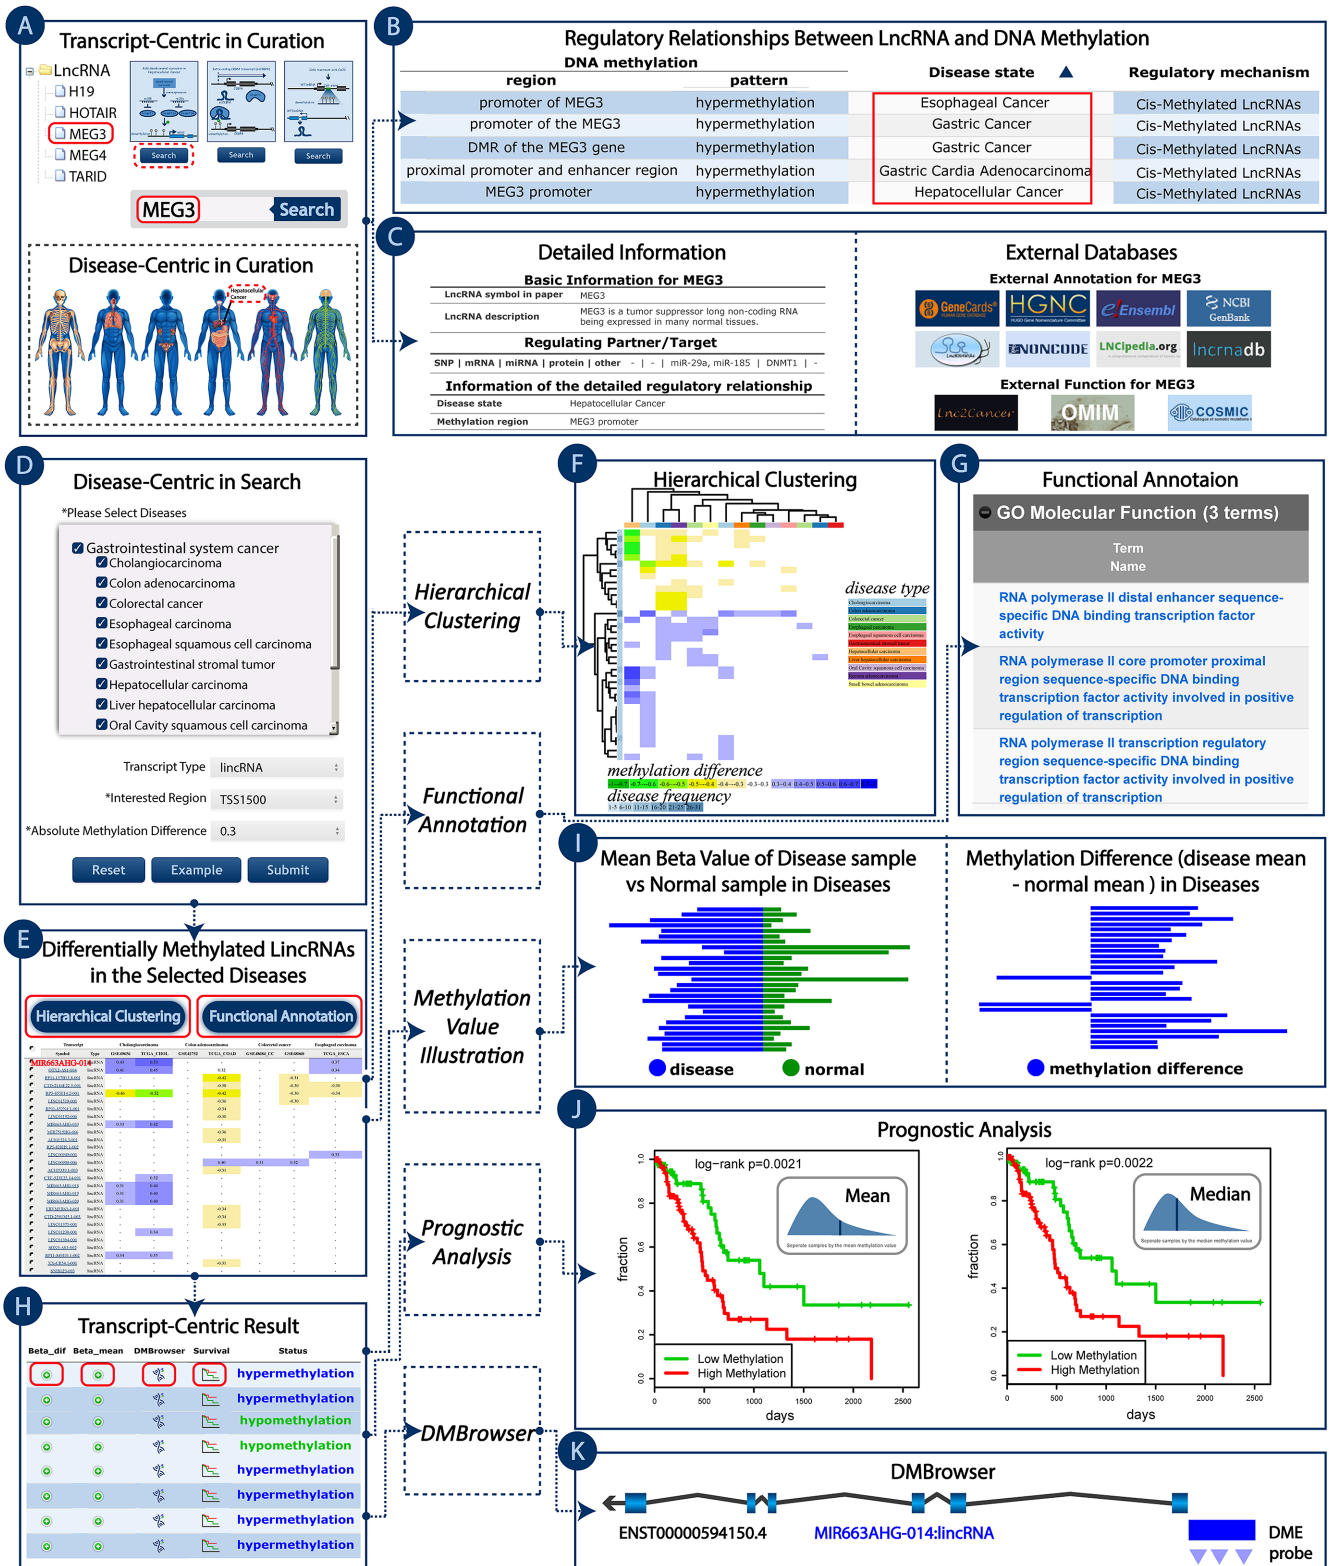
A
Transcript-Centric in Curation
LncRNA
H19
HOTAIR
MEG3
MEG4
TARID
Search
Search
Search
MEG3
Search
Disease-Centric in Curation
Hepatocellular Cancer

B
Regulatory Relationships Between LncRNA and DNA Methylation

| DNA methylation region | pattern | Disease state | Regulatory mechanism |
|---|---|---|---|
| promoter of MEG3 | hypermethylation | Esophageal Cancer | Cis-Methylated LncRNAs |
| promoter of the MEG3 | hypermethylation | Gastric Cancer | Cis-Methylated LncRNAs |
| DMR of the MEG3 gene | hypermethylation | Gastric Cancer | Cis-Methylated LncRNAs |
| proximal promoter and enhancer region | hypermethylation | Gastric Cardia Adenocarcinoma | Cis-Methylated LncRNAs |
| MEG3 promoter | hypermethylation | Hepatocellular Cancer | Cis-Methylated LncRNAs |

C
Detailed Information
Basic Information for MEG3
LncRNA symbol in paper MEG3
LncRNA description MEG3 is a tumor suppressor long non-coding RNA being expressed in many normal tissues.
Regulating Partner/Target
SNP | mRNA | miRNA | protein | other - | - | miR-29a, miR-185 | DNMT1 | -
Information of the detailed regulatory relationship
Disease state Hepatocellular Cancer
Methylation region MEG3 promoter

External Databases
External Annotation for MEG3
GeneCards HGNC Ensembl NCBI GenBank LncRNAWiki NONCODE LNCipedia.org lncrnadb
External Function for MEG3
Lnc2Cancer OMIM COSMIC

D
Disease-Centric in Search
*Please Select Diseases
Gastrointestinal system cancer
Cholangiocarcinoma
Colon adenocarcinoma
Colorectal cancer
Esophageal carcinoma
Esophageal squamous cell carcinoma
Gastrointestinal stromal tumor
Hepatocellular carcinoma
Liver hepatocellular carcinoma
Oral Cavity squamous cell carcinoma
Transcript Type lincRNA
*Interested Region TSS1500
*Absolute Methylation Difference 0.3
Reset Example Submit

E
Differentially Methylated LincRNAs in the Selected Diseases
Hierarchical Clustering Functional Annotation
MIR663AHG-014

Hierarchical Clustering
Functional Annotation
Methylation Value Illustration
Prognostic Analysis
DMBrowser

F
Hierarchical Clustering
disease type
methylation difference
disease frequency

G
Functional Annotaion
GO Molecular Function (3 terms)
Term Name
RNA polymerase II distal enhancer sequence-specific DNA binding transcription factor activity
RNA polymerase II core promoter proximal region sequence-specific DNA binding transcription factor activity involved in positive regulation of transcription
RNA polymerase II transcription regulatory region sequence-specific DNA binding transcription factor activity involved in positive regulation of transcription

H
Transcript-Centric Result
Beta_dif Beta_mean DMBrowser Survival Status
hypermethylation
hypermethylation
hypomethylation
hypomethylation
hypermethylation
hypermethylation
hypermethylation
hypermethylation

I
Mean Beta Value of Disease sample vs Normal sample in Diseases
disease normal
Methylation Difference (disease mean - normal mean ) in Diseases
methylation difference

J
Prognostic Analysis
log-rank p=0.0021
Mean
log-rank p=0.0022
Median
fraction
days
Low Methylation
High Methylation
0 500 1000 1500 2000 2500
0.0 0.2 0.4 0.6 0.8 1.0

K
DMBrowser
ENST00000594150.4
MIR663AHG-014:lincRNA
DME
probe